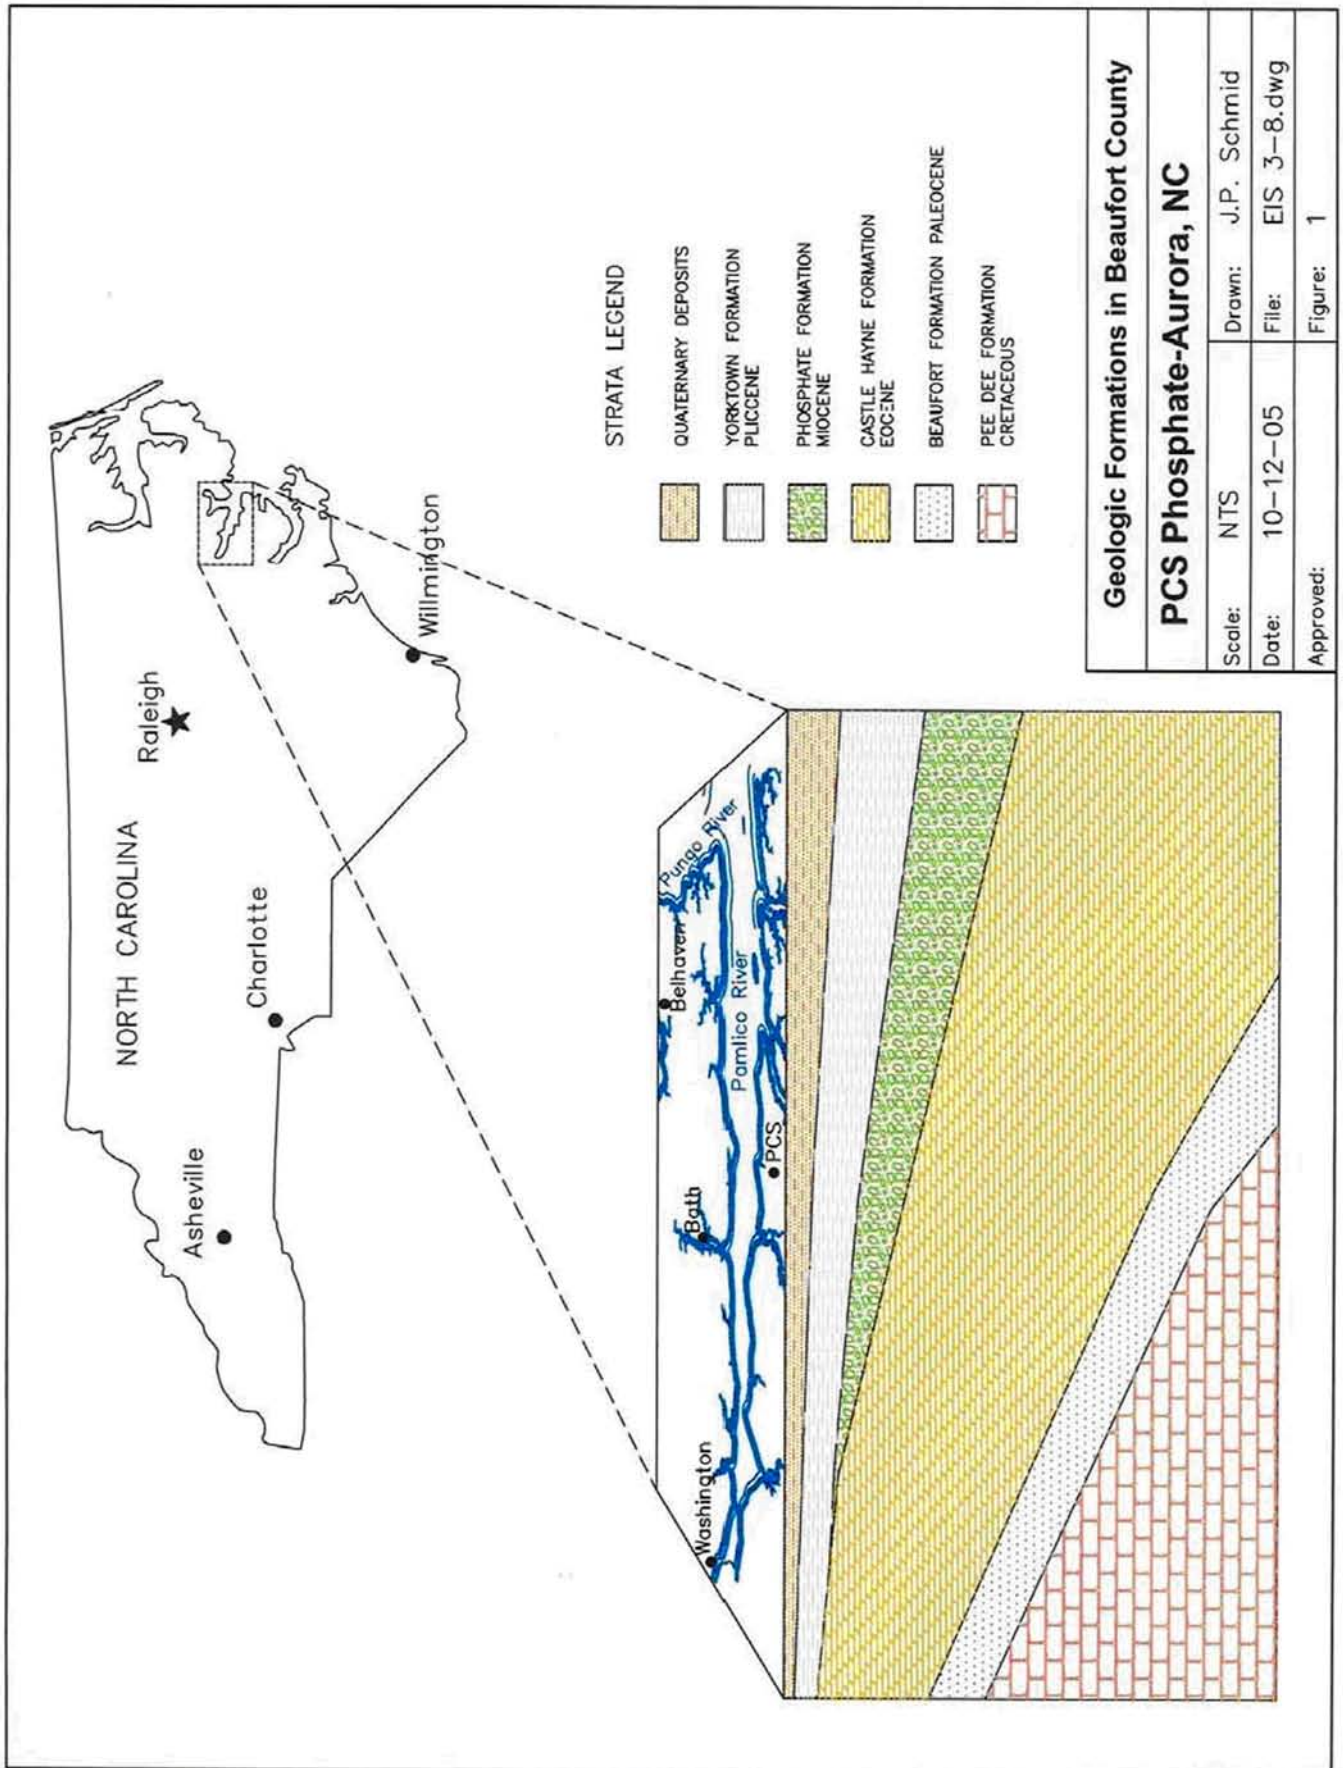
NORTH CAROLINA

Asheville

Charlotte

Raleigh

Willmington

Washington

Bath

PCS

Belhaven

Pamlico River

Pungo River

STRATA LEGEND

QUATERNARY DEPOSITS

YORKTOWN FORMATION PLIOCENE

PHOSPHATE FORMATION MIOCENE

CASTLE HAYNE FORMATION EOCENE

BEAUFORT FORMATION PALEOCENE

PEE DEE FORMATION CRETACEOUS

Geologic Formations in Beaufort County

PCS Phosphate-Aurora, NC

| Scale: | NTS | Drawn: | J.P. Schmid |
|---|---|---|---|
| Date: | 10-12-05 | File: | EIS 3-8.dwg |
| Approved: | | Figure: | 1 |